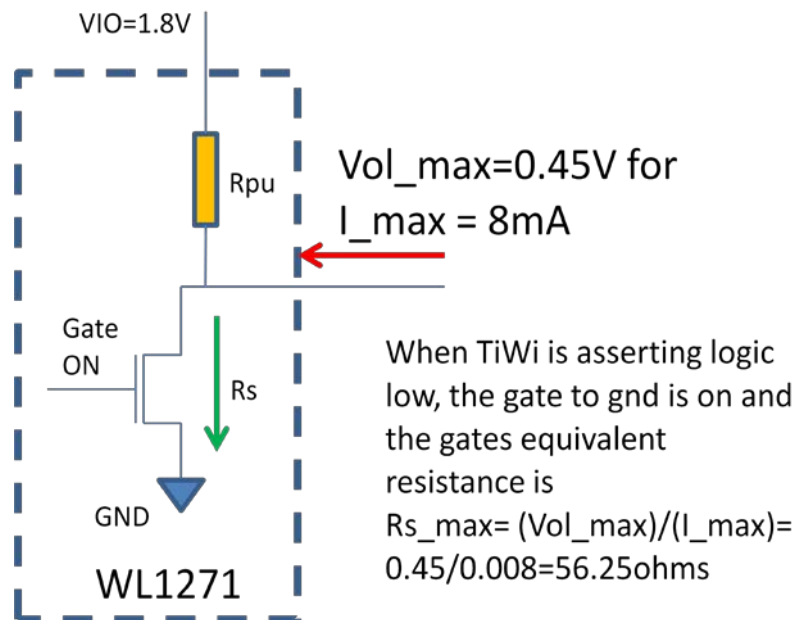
VIO=1.8V

Rpu

Vol_max=0.45V for
I_max = 8mA

Gate
ON

Rs

GND

WL1271

When TiWi is asserting logic low, the gate to gnd is on and the gates equivalent resistance is
Rs_max= (Vol_max)/(I_max)= 0.45/0.008=56.25ohms